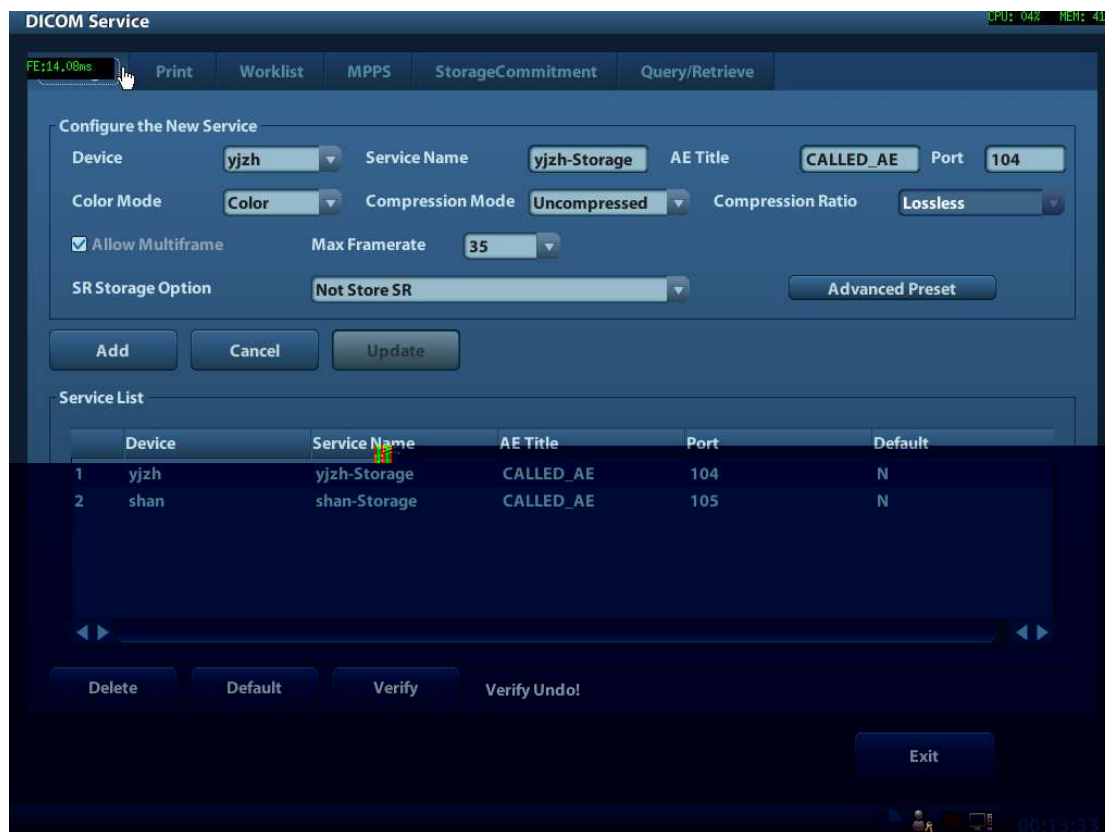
DICOM Service

CPU: 04% MEM: 41

FE;14.08ms

Print Worklist MPPS StorageCommitment Query/Retrieve

Configure the New Service

Device yjzh Service Name yjzh-Storage AE Title CALLED_AE Port 104

Color Mode Color Compression Mode Uncompressed Compression Ratio Lossless

Allow Multiframe Max Framerate 35

SR Storage Option Not Store SR Advanced Preset

Add Cancel Update

Service List

| | Device | Service Name | AE Title | Port | Default |
|---|---|---|---|---|---|
| 1 | yjzh | yjzh-Storage | CALLED_AE | 104 | N |
| 2 | shan | shan-Storage | CALLED_AE | 105 | N |

Delete Default Verify Verify Undo!

Exit

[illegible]